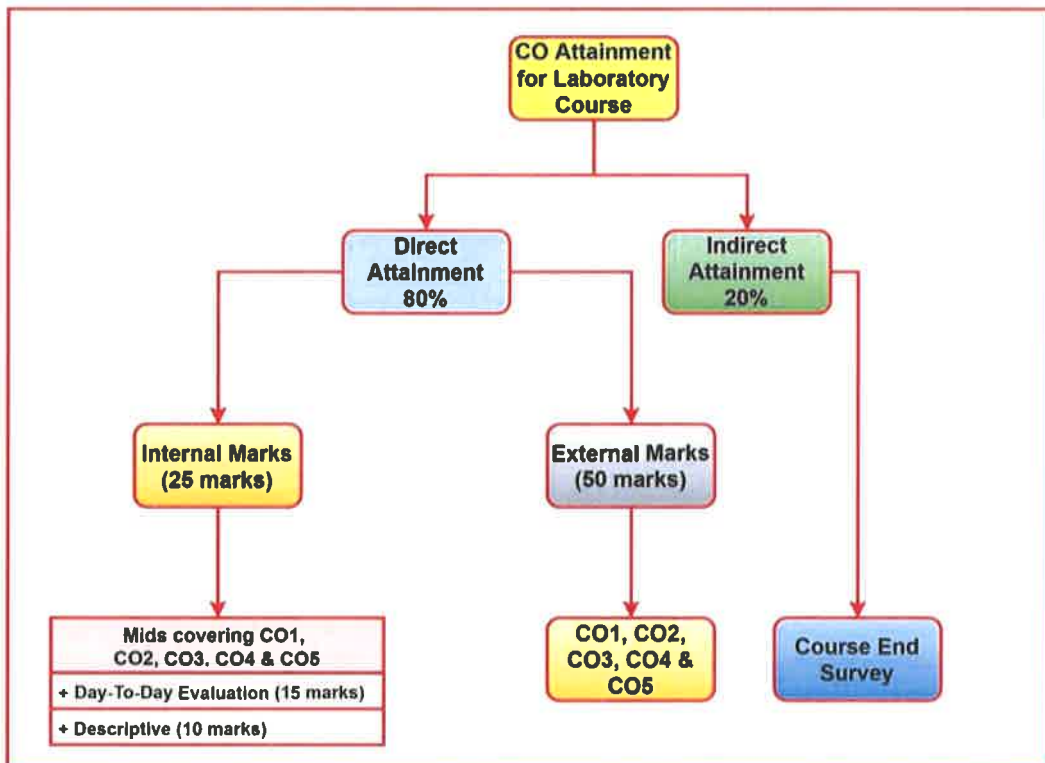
CO Attainment for Laboratory Course

Direct Attainment 80%

Indirect Attainment 20%

Internal Marks (25 marks)

External Marks (50 marks)

Mids covering CO1, CO2, CO3. CO4 & CO5

+ Day-To-Day Evaluation (15 marks)

+ Descriptive (10 marks)

CO1, CO2, CO3, CO4 & CO5

Course End Survey